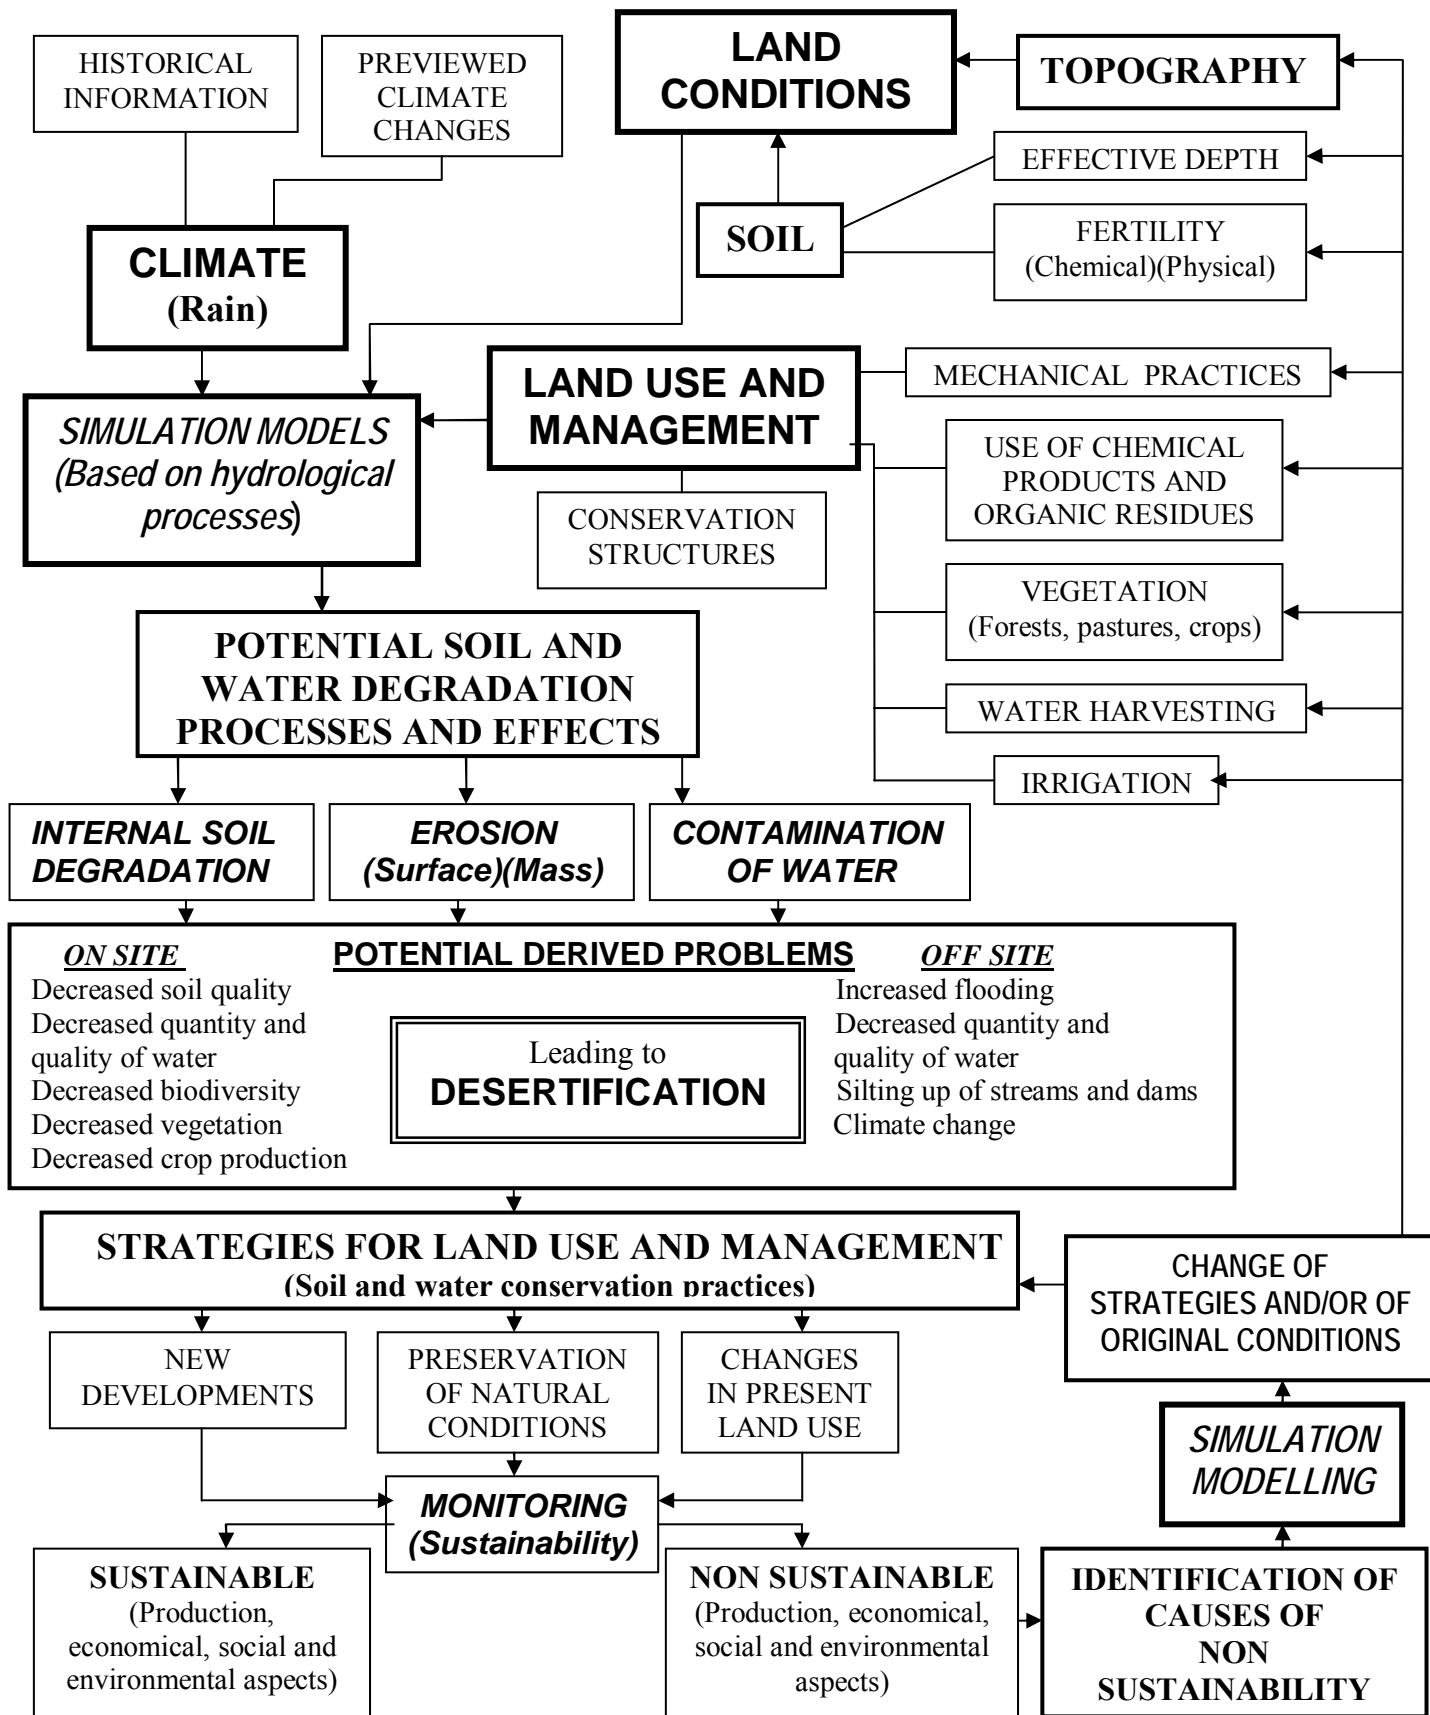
HISTORICAL INFORMATION

PREVIEWED CLIMATE CHANGES

LAND CONDITIONS

TOPOGRAPHY

EFFECTIVE DEPTH

SOIL

FERTILITY (Chemical)(Physical)

CLIMATE (Rain)

LAND USE AND MANAGEMENT

MECHANICAL PRACTICES

SIMULATION MODELS (Based on hydrological processes)

USE OF CHEMICAL PRODUCTS AND ORGANIC RESIDUES

CONSERVATION STRUCTURES

VEGETATION (Forests, pastures, crops)

POTENTIAL SOIL AND WATER DEGRADATION PROCESSES AND EFFECTS

WATER HARVESTING

IRRIGATION

INTERNAL SOIL DEGRADATION

EROSION (Surface)(Mass)

CONTAMINATION OF WATER

ON SITE

POTENTIAL DERIVED PROBLEMS

OFF SITE

Decreased soil quality
Decreased quantity and quality of water
Decreased biodiversity
Decreased vegetation
Decreased crop production

Leading to DESERTIFICATION

Increased flooding
Decreased quantity and quality of water
Silting up of streams and dams
Climate change

STRATEGIES FOR LAND USE AND MANAGEMENT
(Soil and water conservation practices)

CHANGE OF STRATEGIES AND/OR OF ORIGINAL CONDITIONS

NEW DEVELOPMENTS

PRESERVATION OF NATURAL CONDITIONS

CHANGES IN PRESENT LAND USE

SIMULATION MODELLING

MONITORING (Sustainability)

SUSTAINABLE (Production, economical, social and environmental aspects)

NON SUSTAINABLE (Production, economical, social and environmental aspects)

IDENTIFICATION OF CAUSES OF NON SUSTAINABILITY